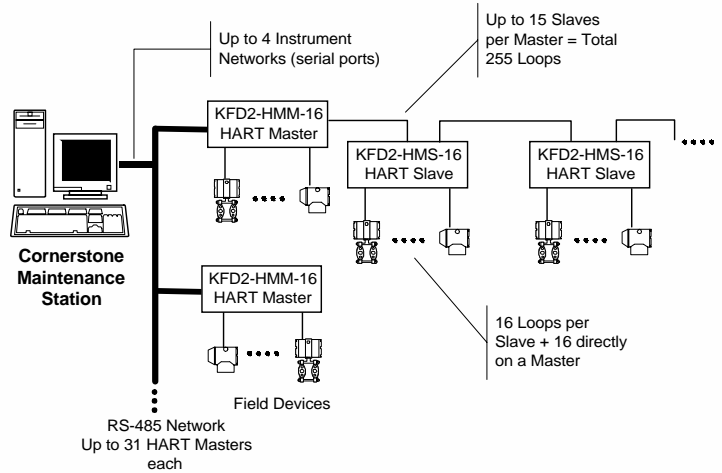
Up to 4 Instrument Networks (serial ports)

Up to 15 Slaves per Master = Total 255 Loops

KFD2-HMM-16 HART Master

KFD2-HMS-16 HART Slave

KFD2-HMS-16 HART Slave

Cornerstone Maintenance Station

KFD2-HMM-16 HART Master

16 Loops per Slave + 16 directly on a Master

Field Devices

RS-485 Network Up to 31 HART Masters each